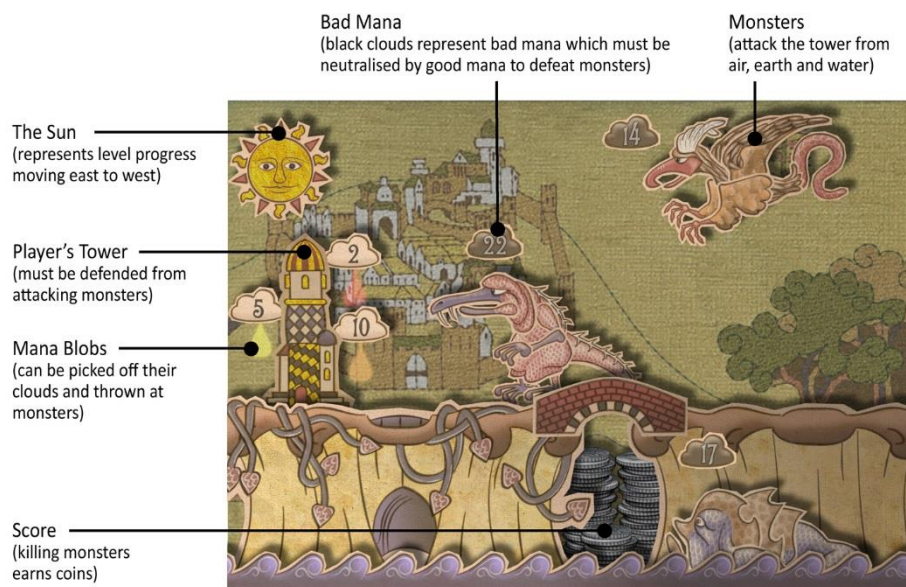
Bad Mana
(black clouds represent bad mana which must be neutralised by good mana to defeat monsters)

Monsters
(attack the tower from air, earth and water)

The Sun
(represents level progress moving east to west)

Player's Tower
(must be defended from attacking monsters)

Mana Blobs
(can be picked off their clouds and thrown at monsters)

Score
(killing monsters earns coins)

14

22

2

5

10

17